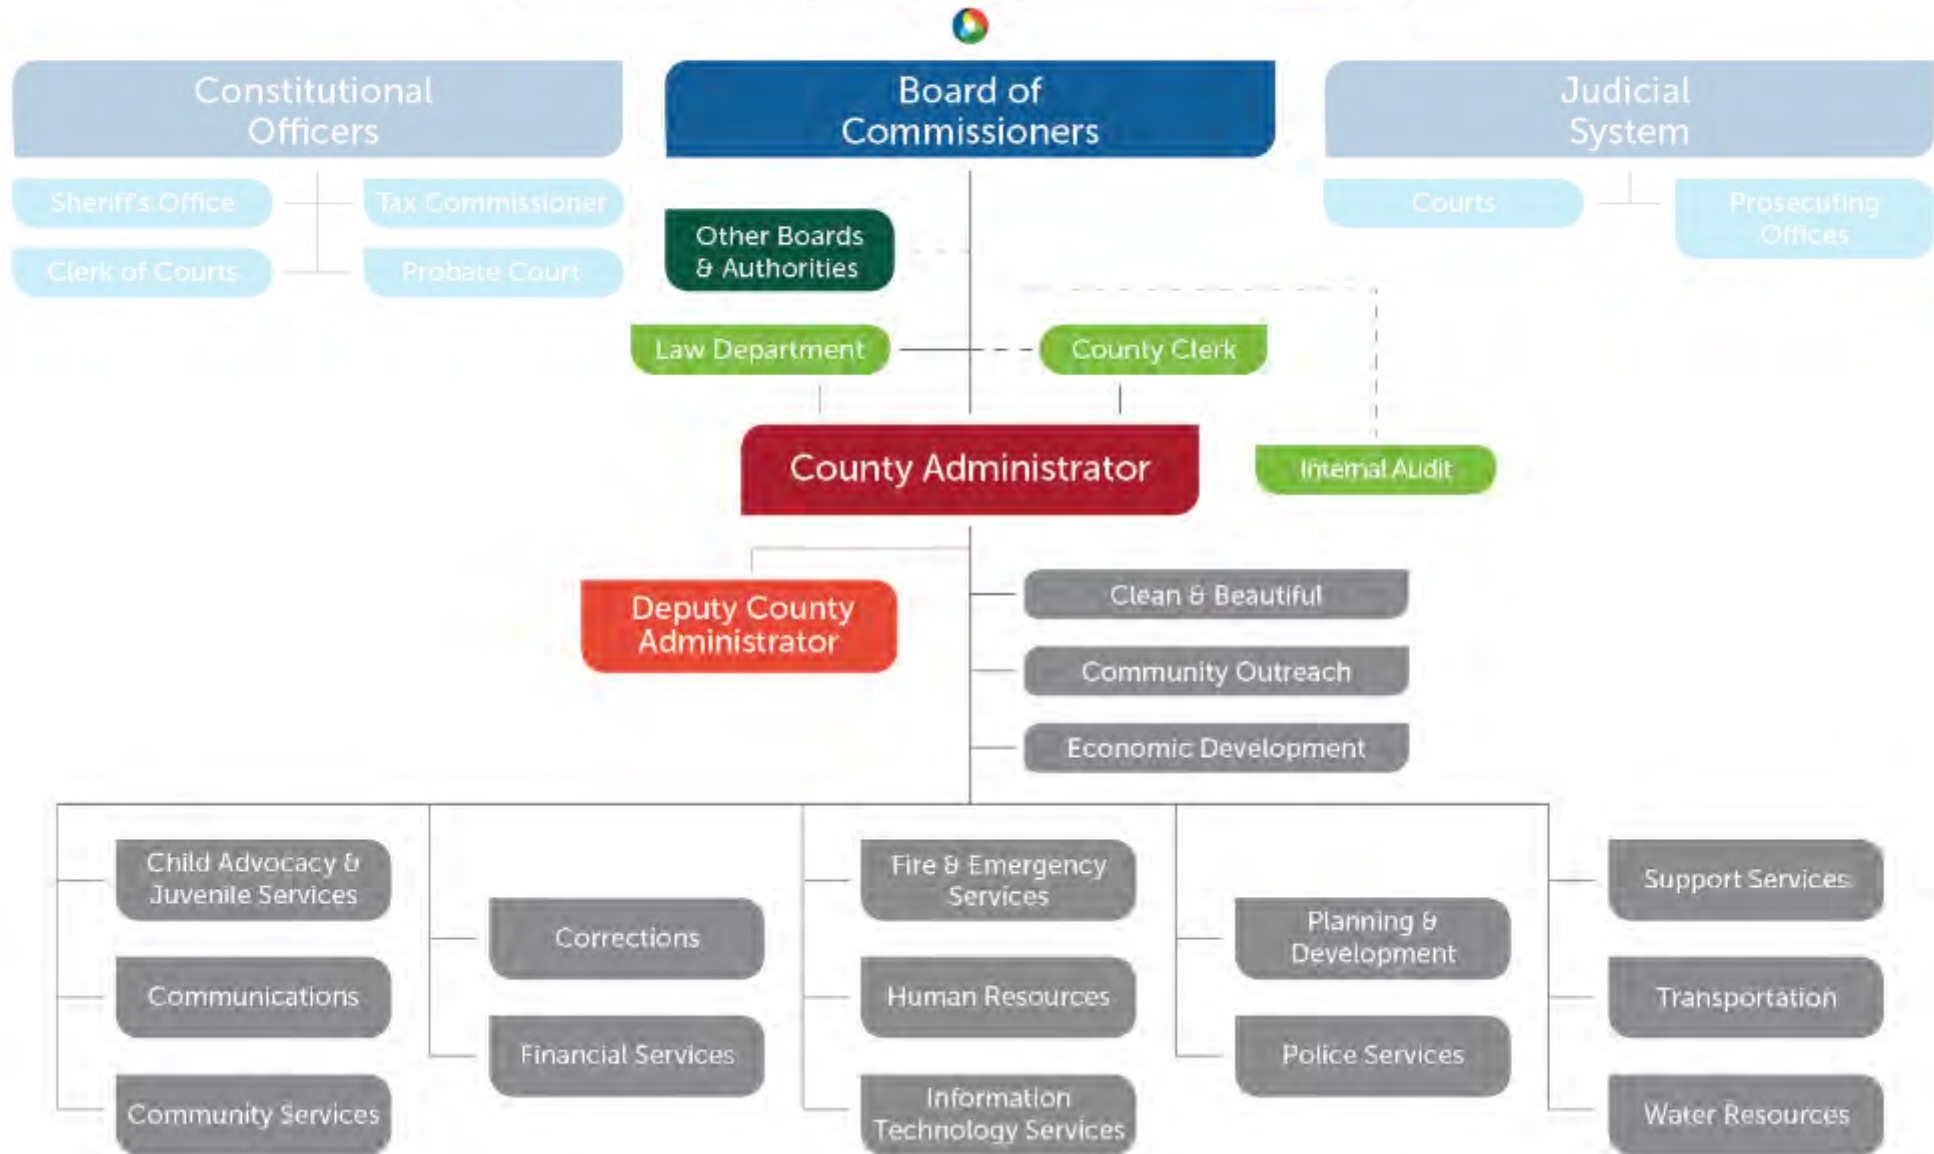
Constitutional Officers

Sheriff's Office

Tax Commissioner

Clerk of Courts

Probate Court

Board of Commissioners

Judicial System

Courts

Prosecuting Offices

Other Boards & Authorities

Law Department

County Clerk

County Administrator

Internal Audit

Deputy County Administrator

Clean & Beautiful

Community Outreach

Economic Development

Child Advocacy & Juvenile Services

Communications

Community Services

Corrections

Financial Services

Fire & Emergency Services

Human Resources

Information Technology Services

Planning & Development

Police Services

Support Services

Transportation

Water Resources